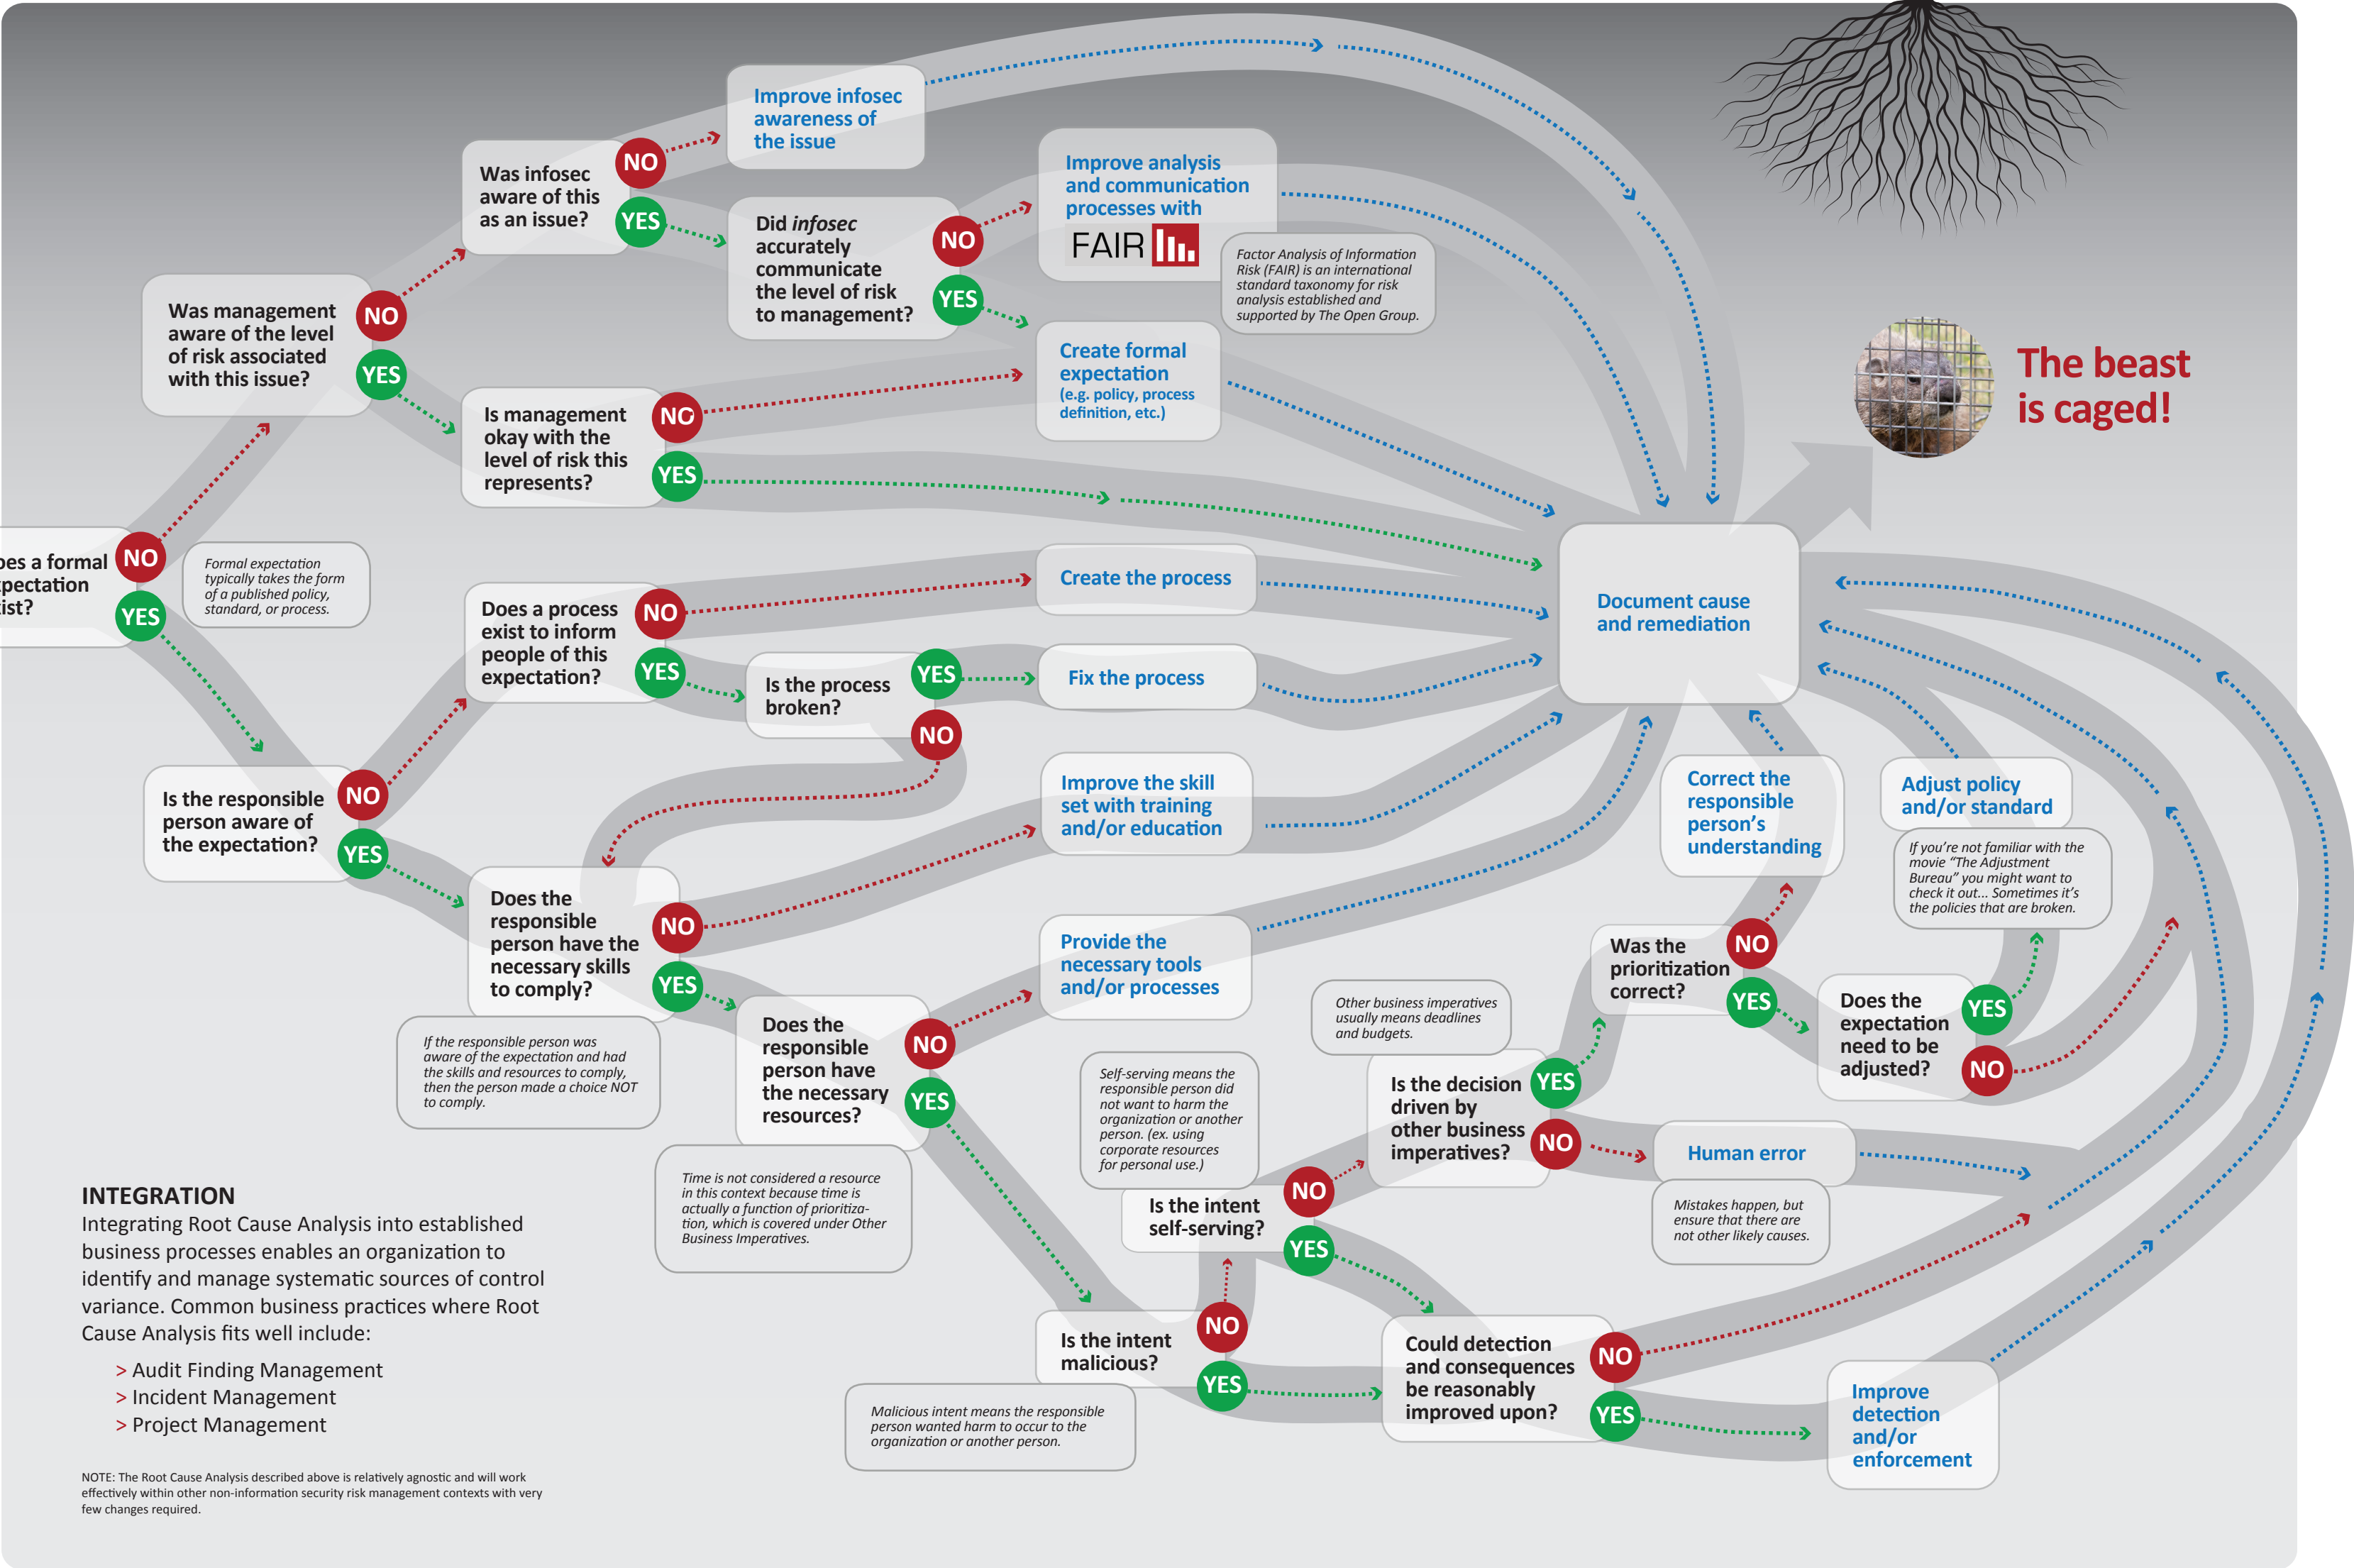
oes a formal
pectation
ist?

NO
YES

Formal expectation typically takes the form of a published policy, standard, or process.

Was management aware of the level of risk associated with this issue?

NO
YES

Was infosec aware of this as an issue?

NO
YES

Improve infosec awareness of the issue

Did *infosec* accurately communicate the level of risk to management?

NO
YES

Improve analysis and communication processes with FAIR

Factor Analysis of Information Risk (FAIR) is an international standard taxonomy for risk analysis established and supported by The Open Group.

Is management okay with the level of risk this represents?

NO
YES

Create formal expectation (e.g. policy, process definition, etc.)

The beast is caged!

Does a process exist to inform people of this expectation?

NO
YES

Create the process

Is the process broken?

YES
NO

Fix the process

Document cause and remediation

Is the responsible person aware of the expectation?

NO
YES

Improve the skill set with training and/or education

Does the responsible person have the necessary skills to comply?

NO
YES

If the responsible person was aware of the expectation and had the skills and resources to comply, then the person made a choice NOT to comply.

Does the responsible person have the necessary resources?

NO
YES

Provide the necessary tools and/or processes

Time is not considered a resource in this context because time is actually a function of prioritization, which is covered under Other Business Imperatives.

Correct the responsible person's understanding

Adjust policy and/or standard

If you're not familiar with the movie "The Adjustment Bureau" you might want to check it out... Sometimes it's the policies that are broken.

Was the prioritization correct?

NO
YES

Other business imperatives usually means deadlines and budgets.

Does the expectation need to be adjusted?

YES
NO

Self-serving means the responsible person did not want to harm the organization or another person. (ex. using corporate resources for personal use.)

Is the decision driven by other business imperatives?

YES
NO

Human error

Mistakes happen, but ensure that there are not other likely causes.

Is the intent self-serving?

NO
YES

Is the intent malicious?

NO
YES

Malicious intent means the responsible person wanted harm to occur to the organization or another person.

Could detection and consequences be reasonably improved upon?

NO
YES

Improve detection and/or enforcement

INTEGRATION
Integrating Root Cause Analysis into established business processes enables an organization to identify and manage systematic sources of control variance. Common business practices where Root Cause Analysis fits well include:

> Audit Finding Management
> Incident Management
> Project Management

NOTE: The Root Cause Analysis described above is relatively agnostic and will work effectively within other non-information security risk management contexts with very few changes required.